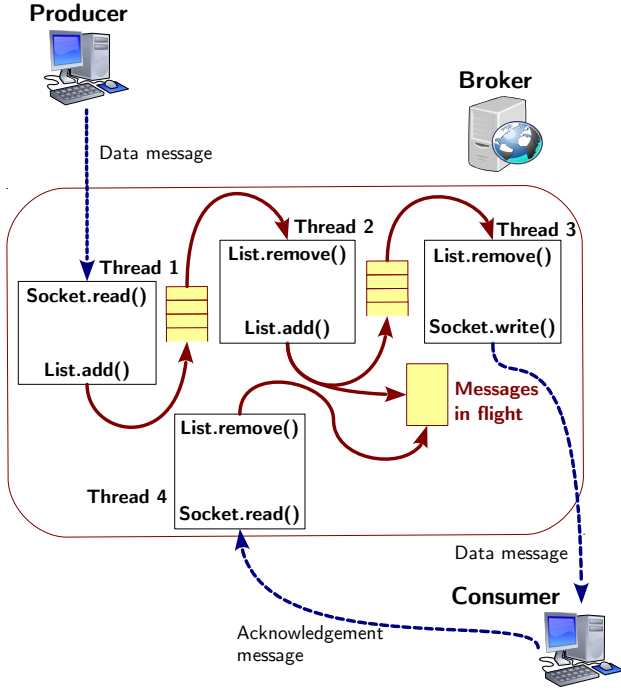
Producer

Broker

Data message

Thread 1

Socket.read()

List.add()

Thread 2

List.remove()

List.add()

Thread 3

List.remove()

Socket.write()

Messages in flight

List.remove()

Thread 4

Socket.read()

Data message

Consumer

Acknowledgement message